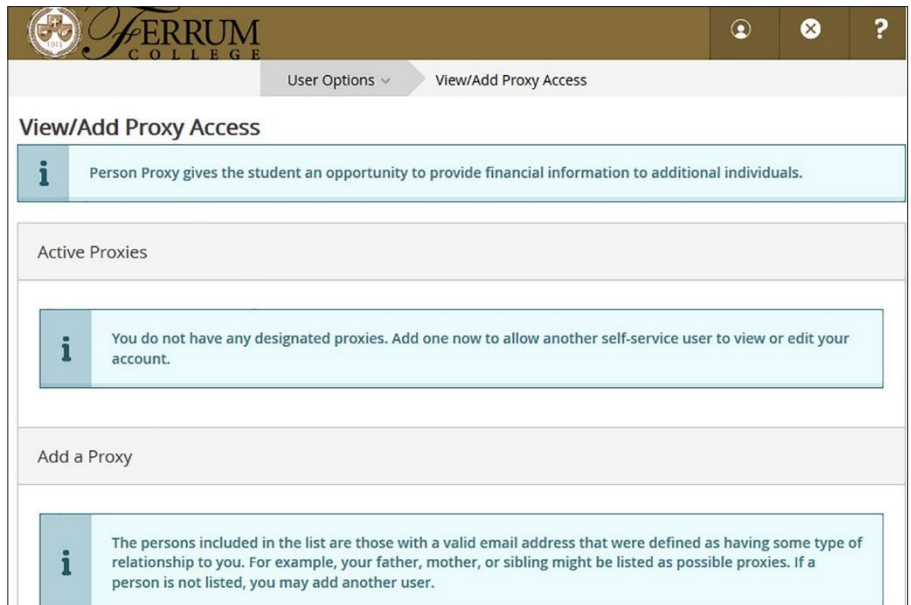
FERRUM COLLEGE

?

User Options

View/Add Proxy Access

View/Add Proxy Access

i

Person Proxy gives the student an opportunity to provide financial information to additional individuals.

Active Proxies

i

You do not have any designated proxies. Add one now to allow another self-service user to view or edit your account.

Add a Proxy

i

The persons included in the list are those with a valid email address that were defined as having some type of relationship to you. For example, your father, mother, or sibling might be listed as possible proxies. If a person is not listed, you may add another user.